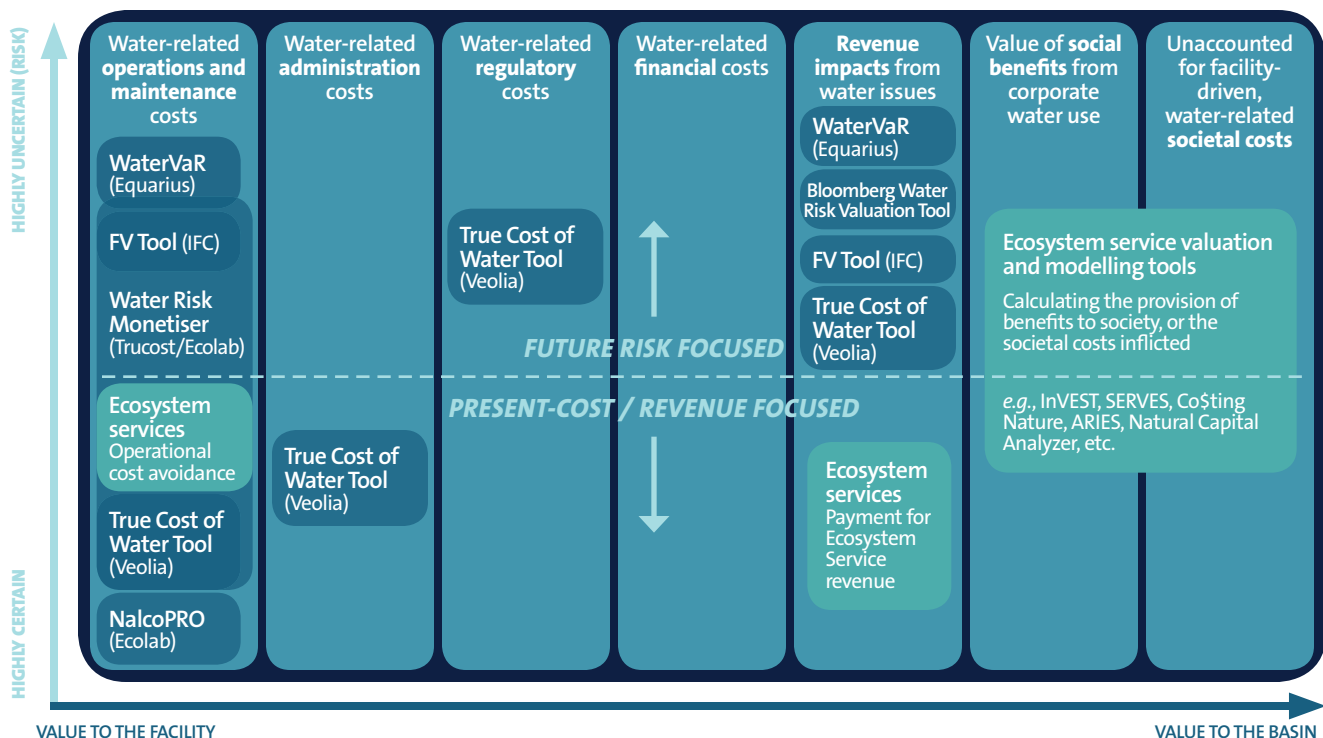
HIGHLY UNCERTAIN (RISK)

HIGHLY CERTAIN

Water-related operations and maintenance costs

WaterVaR (Equarius)

FV Tool (IFC)

Water Risk Monetiser (Trucost/Ecolab)

Ecosystem services Operational cost avoidance

True Cost of Water Tool (Veolia)

NalcoPRO (Ecolab)

Water-related administration costs

True Cost of Water Tool (Veolia)

Water-related regulatory costs

True Cost of Water Tool (Veolia)

Water-related financial costs

FUTURE RISK FOCUSED

PRESENT-COST / REVENUE FOCUSED

Revenue impacts from water issues

WaterVaR (Equarius)

Bloomberg Water Risk Valuation Tool

FV Tool (IFC)

True Cost of Water Tool (Veolia)

Ecosystem services Payment for Ecosystem Service revenue

Value of social benefits from corporate water use

Unaccounted for facility-driven, water-related societal costs

Ecosystem service valuation and modelling tools

Calculating the provision of benefits to society, or the societal costs inflicted

e.g., InVEST, SERVES, Co$ting Nature, ARIES, Natural Capital Analyzer, etc.

VALUE TO THE FACILITY

VALUE TO THE BASIN